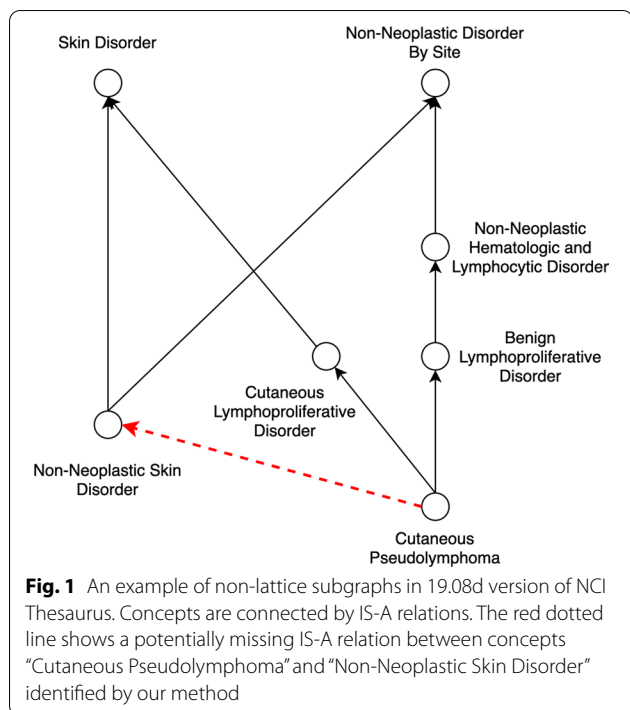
Skin Disorder

Non-Neoplastic Disorder By Site

Non-Neoplastic Hematologic and Lymphocytic Disorder

Benign Lymphoproliferative Disorder

Cutaneous Lymphoproliferative Disorder

Non-Neoplastic Skin Disorder

Cutaneous Pseudolymphoma

**Fig. 1** An example of non-lattice subgraphs in 19.08d version of NCI Thesaurus. Concepts are connected by IS-A relations. The red dotted line shows a potentially missing IS-A relation between concepts "Cutaneous Pseudolymphoma" and "Non-Neoplastic Skin Disorder" identified by our method